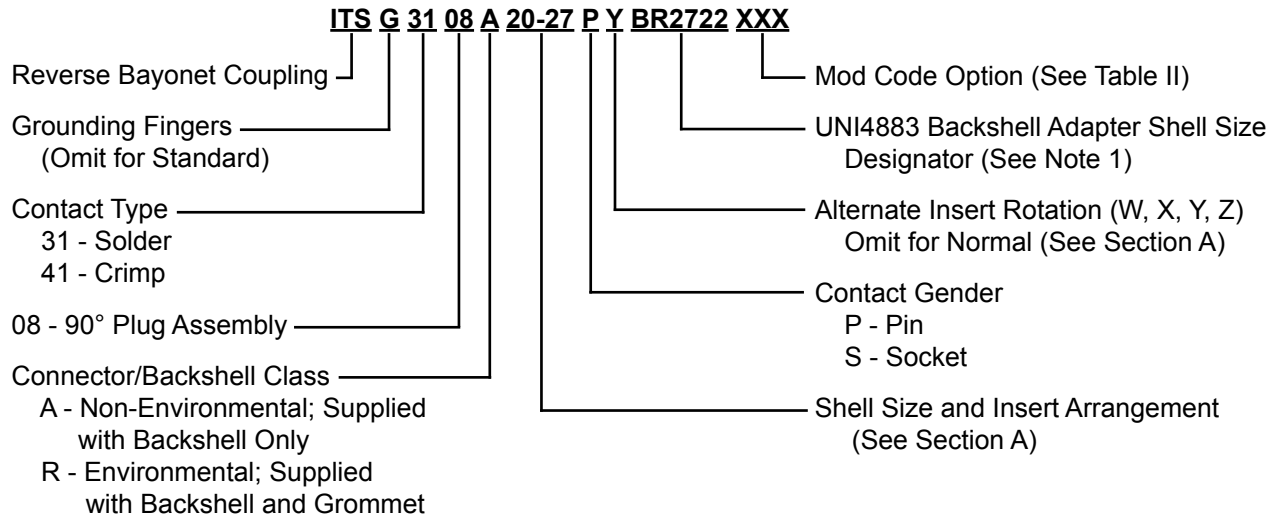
ITS G 31 08 A 20-27 P Y BR2722 XXX

Reverse Bayonet Coupling

Grounding Fingers
(Omit for Standard)

Contact Type
31 - Solder
41 - Crimp

08 - 90° Plug Assembly

Connector/Backshell Class
A - Non-Environmental; Supplied with Backshell Only
R - Environmental; Supplied with Backshell and Grommet

Mod Code Option (See Table II)

UNI4883 Backshell Adapter Shell Size Designator (See Note 1)

Alternate Insert Rotation (W, X, Y, Z)
Omit for Normal (See Section A)

Contact Gender
P - Pin
S - Socket

Shell Size and Insert Arrangement
(See Section A)